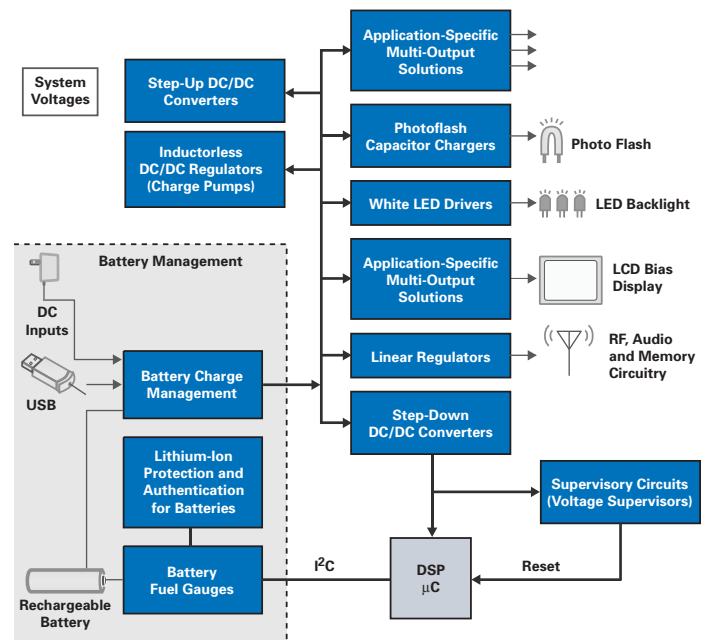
System Voltages

Step-Up DC/DC Converters

Inductorless DC/DC Regulators (Charge Pumps)

Application-Specific Multi-Output Solutions

Photoflash Capacitor Chargers

Photo Flash

White LED Drivers

LED Backlight

Application-Specific Multi-Output Solutions

LCD Bias Display

Linear Regulators

RF, Audio and Memory Circuitry

Step-Down DC/DC Converters

Battery Management

DC Inputs

USB

Battery Charge Management

Lithium-Ion Protection and Authentication for Batteries

Battery Fuel Gauges

Rechargeable Battery

$I^2C$

DSP $\mu$C

Reset

Supervisory Circuits (Voltage Supervisors)